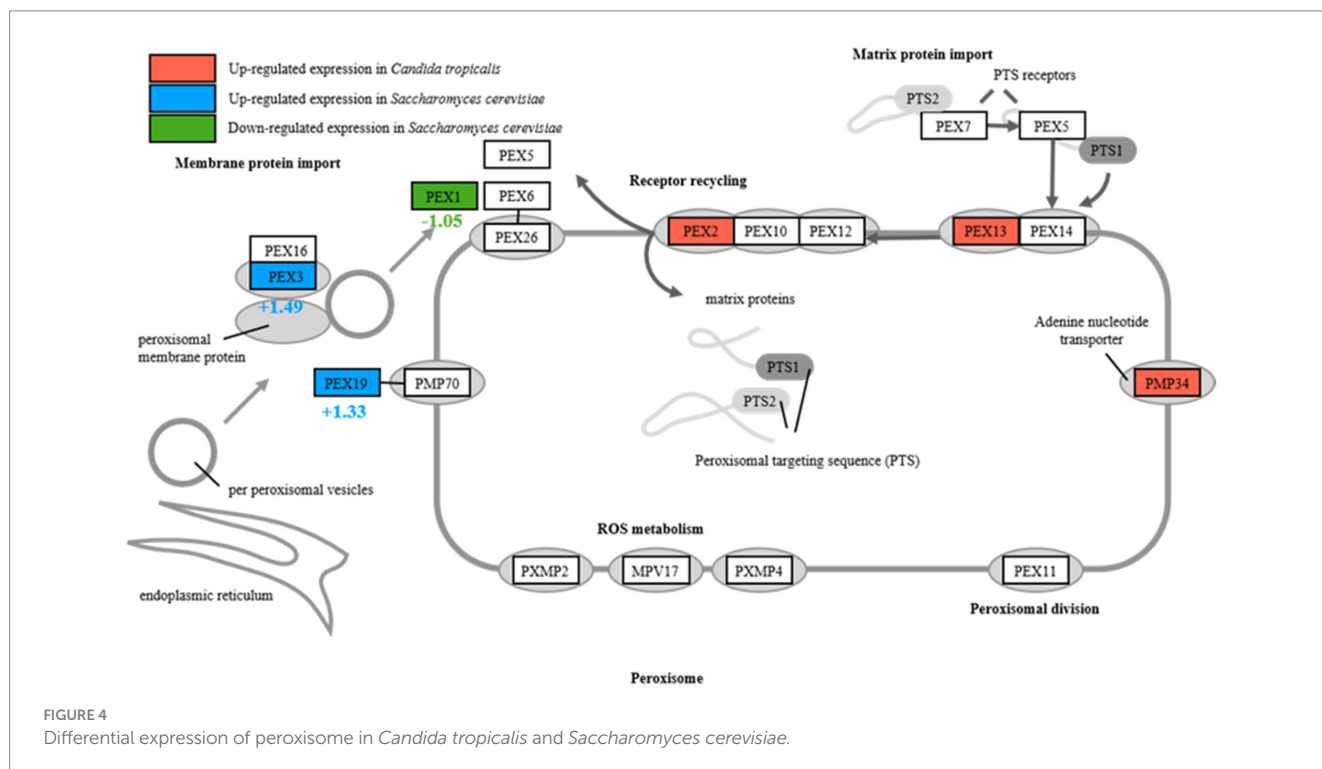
Up-regulated expression in Candida tropicalis
Up-regulated expression in Saccharomyces cerevisiae
Down-regulated expression in Saccharomyces cerevisiae

Membrane protein import

Matrix protein import

PTS receptors

PTS2

PEX7

PEX5

PTS1

PEX5

PEX1

PEX6

-1.05

PEX26

Receptor recycling

PEX2

PEX10

PEX12

PEX13

PEX14

PEX16

PEX3

+1.49

matrix proteins

peroxisomal membrane protein

Adenine nucleotide transporter

PEX19

PMP70

+1.33

PTS1

PTS2

PMP34

Peroxisomal targeting sequence (PTS)

per peroxisomal vesicles

ROS metabolism

PXMP2

MPV17

PXMP4

PEX11

endoplasmic reticulum

Peroxisomal division

Peroxisome

FIGURE 4
Differential expression of peroxisome in Candida tropicalis and Saccharomyces cerevisiae.